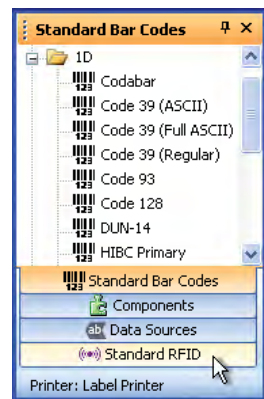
Standard Bar Codes
1D
Codabar
Code 39 (ASCII)
Code 39 (Full ASCII)
Code 39 (Regular)
Code 93
Code 128
DUN-14
HIBC Primary
Standard Bar Codes
Components
Data Sources
Standard RFID
Printer: Label Printer